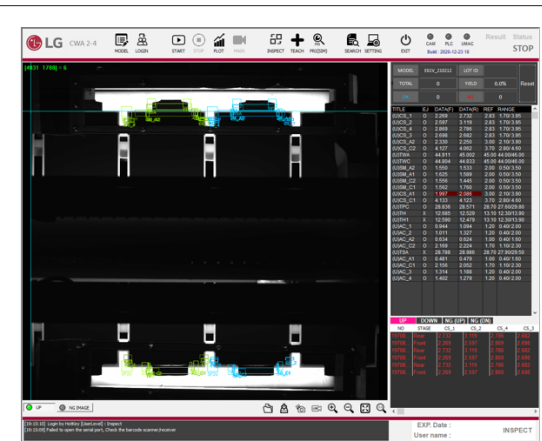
LG CWA 2-4

MODEL LOGIN START STOP PLOT PAIN INSPECT TEACH PR(ZOM) SEARCH SETTING EXIT CAM PLC URAIC Result Status STOP

Build: 2020-12-23 19

[4831, 1709] = 6

MODEL LOT ID
TOTAL 0 YIELD 0.0% Reset

| TITLE | EJ | DATA(F) | DATA(R) | REF | RANGE |
|---|---|---|---|---|---|
| (U)CS_1 | O | 2.269 | 2.732 | 2.63 | 1.70/3.95 |
| (U)CS_2 | O | 2.587 | 3.119 | 2.63 | 1.70/3.95 |
| (U)CS_4 | O | 2.869 | 2.766 | 2.63 | 1.70/3.95 |
| (U)CS_3 | O | 2.686 | 2.682 | 2.63 | 1.70/3.95 |
| (U)CS_A2 | O | 2.330 | 2.250 | 3.00 | 2.10/3.90 |
| (U)CS_C2 | O | 4.127 | 4.062 | 3.70 | 2.80/4.60 |
| (U)TRR | O | 44.911 | 45.002 | 45.00 | 44.05/45.95 |
| (U)TWC | O | 44.604 | 44.633 | 45.00 | 44.05/45.95 |
| (U)SM_A2 | O | 1.550 | 1.553 | 2.00 | 0.50/3.50 |
| (U)SM_A1 | O | 1.525 | 1.589 | 2.00 | 0.50/3.50 |
| (U)SM_C2 | O | 1.556 | 1.445 | 2.00 | 0.50/3.50 |
| (U)SM_C1 | O | 1.562 | 1.760 | 2.00 | 0.50/3.50 |
| (U)CS_A1 | O | 1.997 | 2.989 | 3.00 | 2.10/3.90 |
| (U)CS_C1 | O | 4.133 | 4.123 | 3.70 | 2.80/4.60 |
| (U)TPC | O | 28.636 | 28.571 | 28.70 | 27.60/29.80 |
| (U)TH | X | 12.685 | 12.529 | 13.10 | 12.30/13.90 |
| (U)TH1 | X | 12.596 | 12.479 | 13.10 | 12.30/13.90 |
| (U)AC_1 | O | 0.944 | 1.094 | 1.20 | 0.40/2.00 |
| (U)AC_2 | O | 1.011 | 1.327 | 1.20 | 0.40/2.00 |
| (U)AC_A2 | O | 0.634 | 0.624 | 1.00 | 0.40/1.60 |
| (U)AC_C2 | O | 2.168 | 2.224 | 1.70 | 1.10/2.30 |
| (U)TWR | O | 28.199 | 28.308 | 28.70 | 27.90/29.50 |
| (U)AC_A1 | O | 0.481 | 0.479 | 1.00 | 0.40/1.60 |
| (U)AC_C1 | O | 2.156 | 2.052 | 1.70 | 1.10/2.30 |
| (U)AC_3 | O | 1.314 | 1.188 | 1.20 | 0.40/2.00 |
| (U)AC_4 | O | 1.402 | 1.278 | 1.20 | 0.40/2.00 |

UP DOWN NG (UP) NG (DN)

| NO | STAGE | CS_1 | CS_2 | CS_4 | CS_3 |
|---|---|---|---|---|---|
| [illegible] | Front | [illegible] | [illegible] | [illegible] | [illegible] |
| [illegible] | Rear | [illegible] | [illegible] | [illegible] | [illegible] |
| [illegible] | Front | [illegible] | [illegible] | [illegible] | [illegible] |
| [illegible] | Rear | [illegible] | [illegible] | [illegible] | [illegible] |
| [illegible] | Front | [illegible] | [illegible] | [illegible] | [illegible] |
| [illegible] | Rear | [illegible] | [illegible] | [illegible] | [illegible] |
| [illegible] | Front | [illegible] | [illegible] | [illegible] | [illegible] |

UP NG IMAGE

[09:15:10] Login by Hotfiloy [UserLevel] : Inspect
[09:15:09] Failed to open the serial port, Check the barcode scanner(receiver

EXP. Date :
User name :
INSPECT